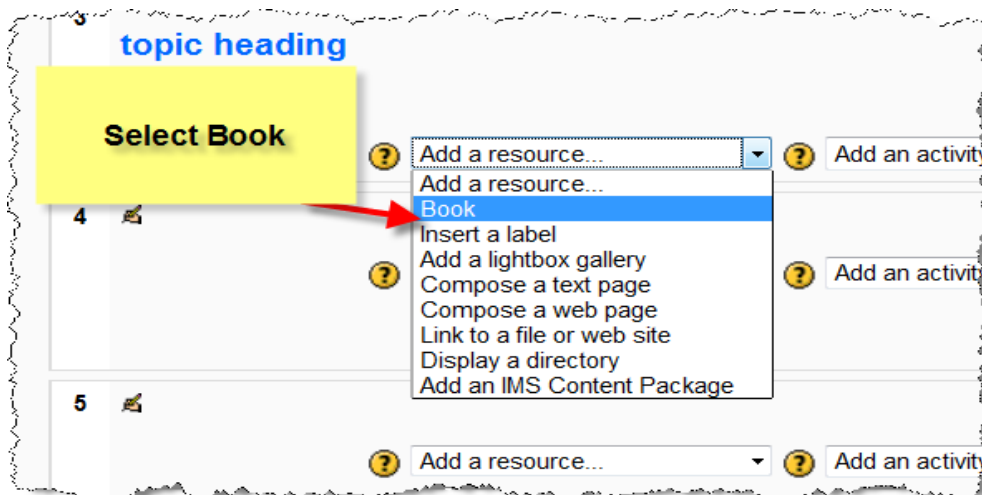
3

topic heading

Select Book

?
Add a resource...
?
Add an activity

Add a resource...
Book
Insert a label
Add a lightbox gallery
Compose a text page
Compose a web page
Link to a file or web site
Display a directory
Add an IMS Content Package

4

?
?
Add an activity

5

?
Add a resource...
?
Add an activity